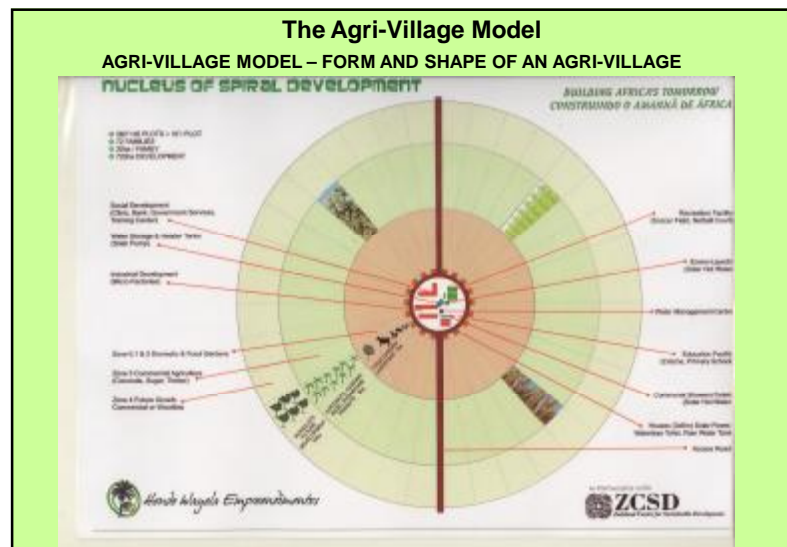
The Agri-Village Model

AGRI-VILLAGE MODEL – FORM AND SHAPE OF AN AGRI-VILLAGE

NUCLEUS OF SPIRAL DEVELOPMENT

BUILDING AFRICA'S TOMORROW
CONSTRUINDO O AMANHÃ DE ÁFRICA

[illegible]

Social Development (Clinic, Bank, Government Services, Training Center)

Water Storage & Header Tanks (Solar Pumps)

Industrial Development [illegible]

Zone 0,1 & 2 Domestic & Food Gardens

Zone 3 Commercial Agriculture (Cassava, Sugar, Timber)

Zone 4 Future Growth Commercial or Woodline

Recreation Facilities (Soccer Field, Netball Court)

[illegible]

Water Management Center

Education Facilities (Crèche, Primary School)

Communal Showers/Toilets (Solar Hot Water)

Houses (Solar Power, Waterless Toilet, Plain Water Tank)

Access Road

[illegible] Empowerments

ZCSD